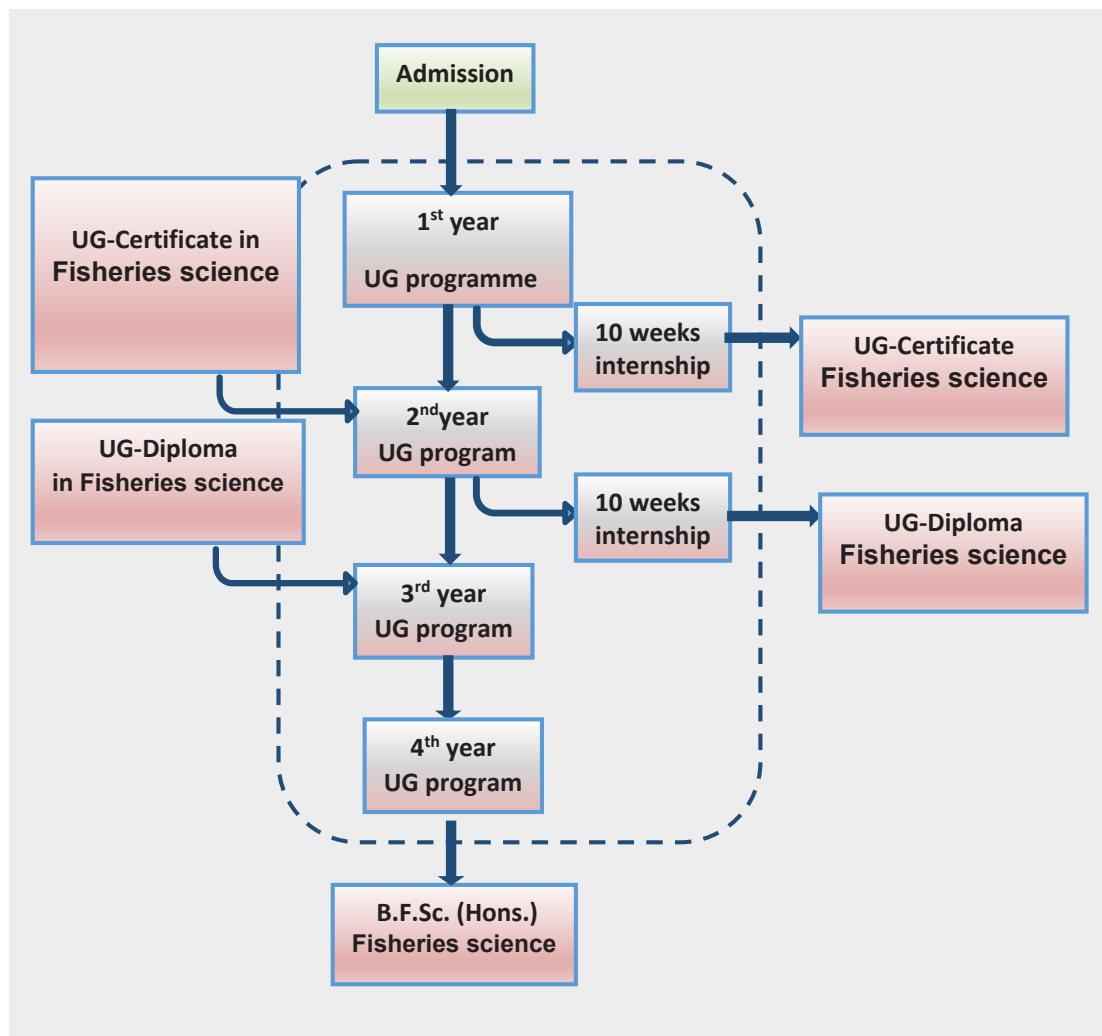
Admission

UG-Certificate in Fisheries science

1$^{st}$ year

UG programme

10 weeks internship

UG-Certificate Fisheries science

2$^{nd}$year UG program

UG-Diploma in Fisheries science

10 weeks internship

UG-Diploma Fisheries science

3$^{rd}$ year UG program

4$^{th}$ year UG program

B.F.Sc. (Hons.) Fisheries science